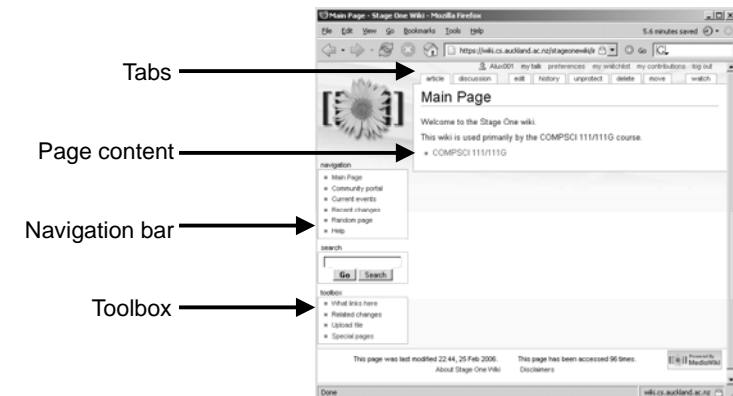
Main Page - Stage One Wiki - Mozilla Firefox

File Edit View Go Bookmarks Tools Help

5.6 minutes saved

https://wiki.cs.auckland.ac.nz/stageonewiki/i

Go

Tabs

Aluo001 my talk preferences my watchlist my contributions log out

article discussion edit history unprotect delete move watch

Main Page

Welcome to the Stage One wiki.

This wiki is used primarily by the COMPSCI 111/111G course.

Page content

COMPSCI 111/111G

navigation

Main Page
Community portal
Current events
Recent changes
Random page
Help

Navigation bar

search

Go Search

toolbox

Toolbox

What links here
Related changes
Upload file
Special pages

This page was last modified 22:44, 25 Feb 2006. This page has been accessed 96 times.

About Stage One Wiki Disclaimers

Powered by MediaWiki

Done

wiki.cs.auckland.ac.nz